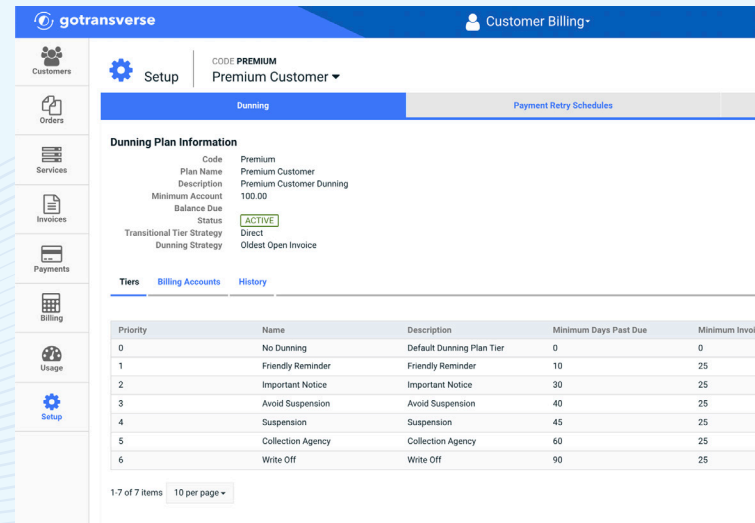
gotransverse

Customer Billing

Customers

Orders

Services

Invoices

Payments

Billing

Usage

Setup

Setup

CODE PREMIUM
Premium Customer

Dunning

Payment Retry Schedules

Dunning Plan Information

Code Premium
Plan Name Premium Customer
Description Premium Customer Dunning
Minimum Account Balance Due 100.00
Status ACTIVE
Transitional Tier Strategy Direct
Dunning Strategy Oldest Open Invoice

Tiers Billing Accounts History

| Priority | Name | Description | Minimum Days Past Due | Minimum Invoi |
|---|---|---|---|---|
| 0 | No Dunning | Default Dunning Plan Tier | 0 | 0 |
| 1 | Friendly Reminder | Friendly Reminder | 10 | 25 |
| 2 | Important Notice | Important Notice | 30 | 25 |
| 3 | Avoid Suspension | Avoid Suspension | 40 | 25 |
| 4 | Suspension | Suspension | 45 | 25 |
| 5 | Collection Agency | Collection Agency | 60 | 25 |
| 6 | Write Off | Write Off | 90 | 25 |

1-7 of 7 items 10 per page